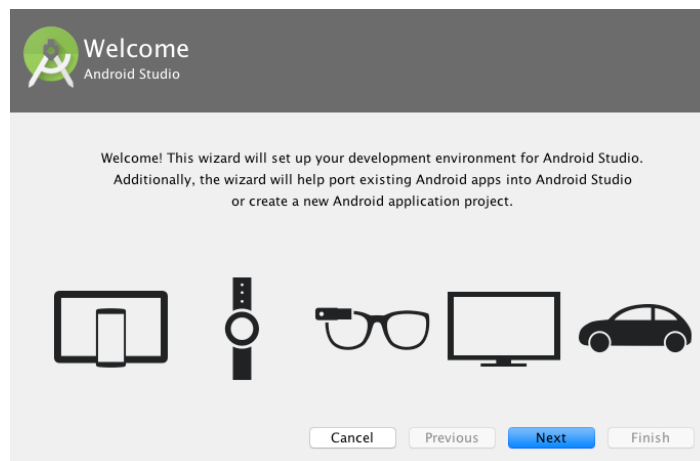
Welcome
Android Studio

Welcome! This wizard will set up your development environment for Android Studio. Additionally, the wizard will help port existing Android apps into Android Studio or create a new Android application project.

Cancel
Previous
Next
Finish